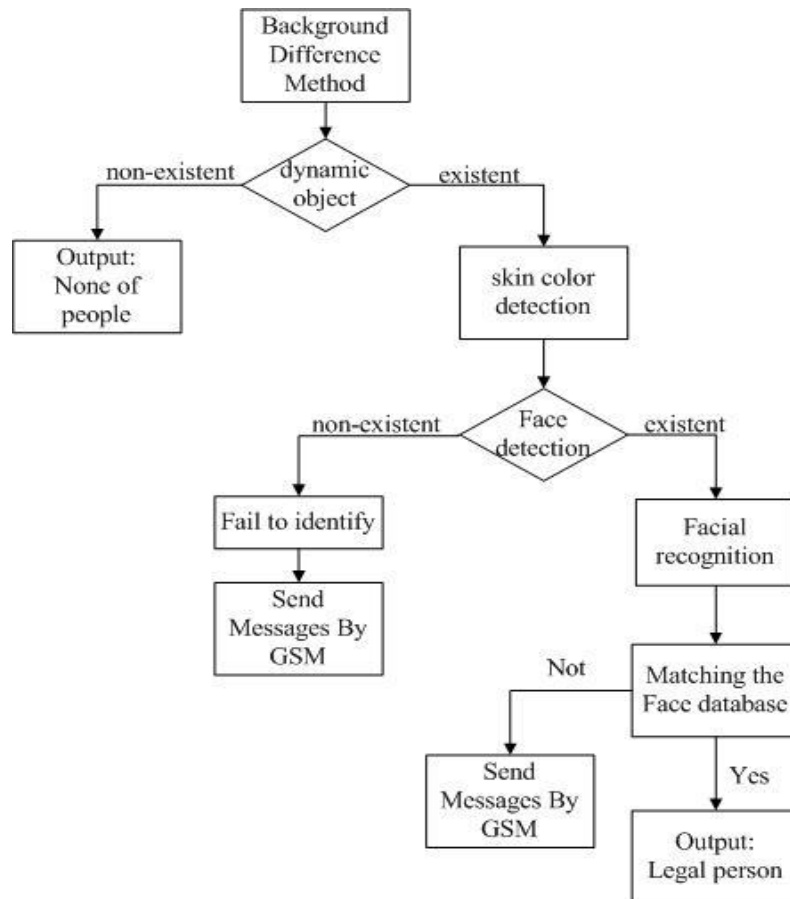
Background Difference Method

dynamic object

non-existent

existent

Output: None of people

skin color detection

Face detection

non-existent

existent

Fail to identify

Send Messages By GSM

Facial recognition

Matching the Face database

Not

Send Messages By GSM

Yes

Output: Legal person